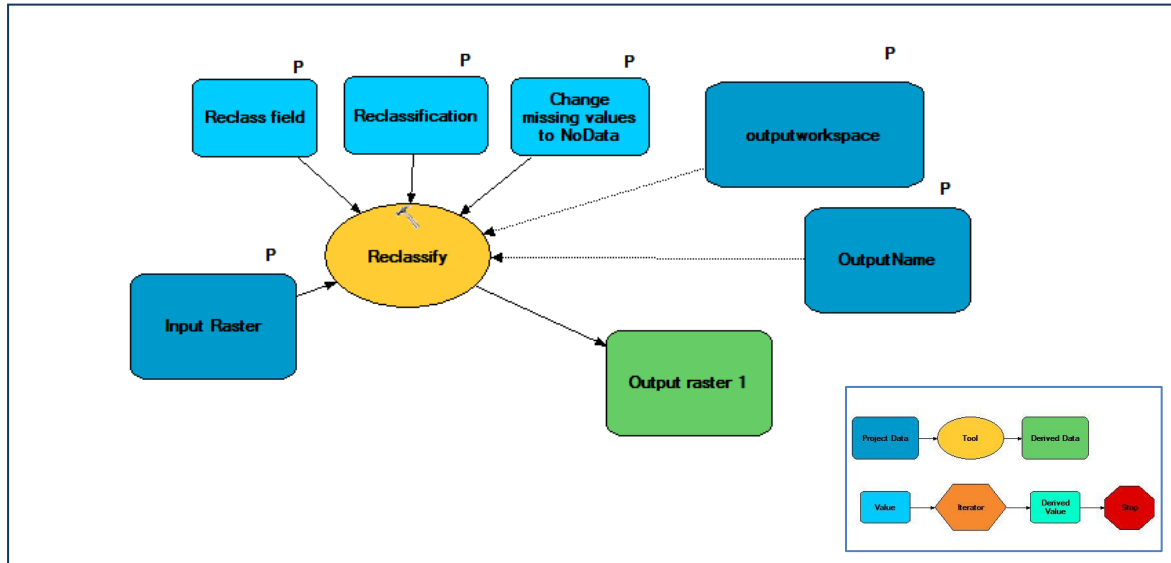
P
Reclass field

P
Reclassification

P
Change missing values to NoData

P
outputworkspace

P
OutputName

P
Input Raster

Reclassify

Output raster 1

Project Data
Tool
Derived Data
Value
Iterator
Derived Value
Stop